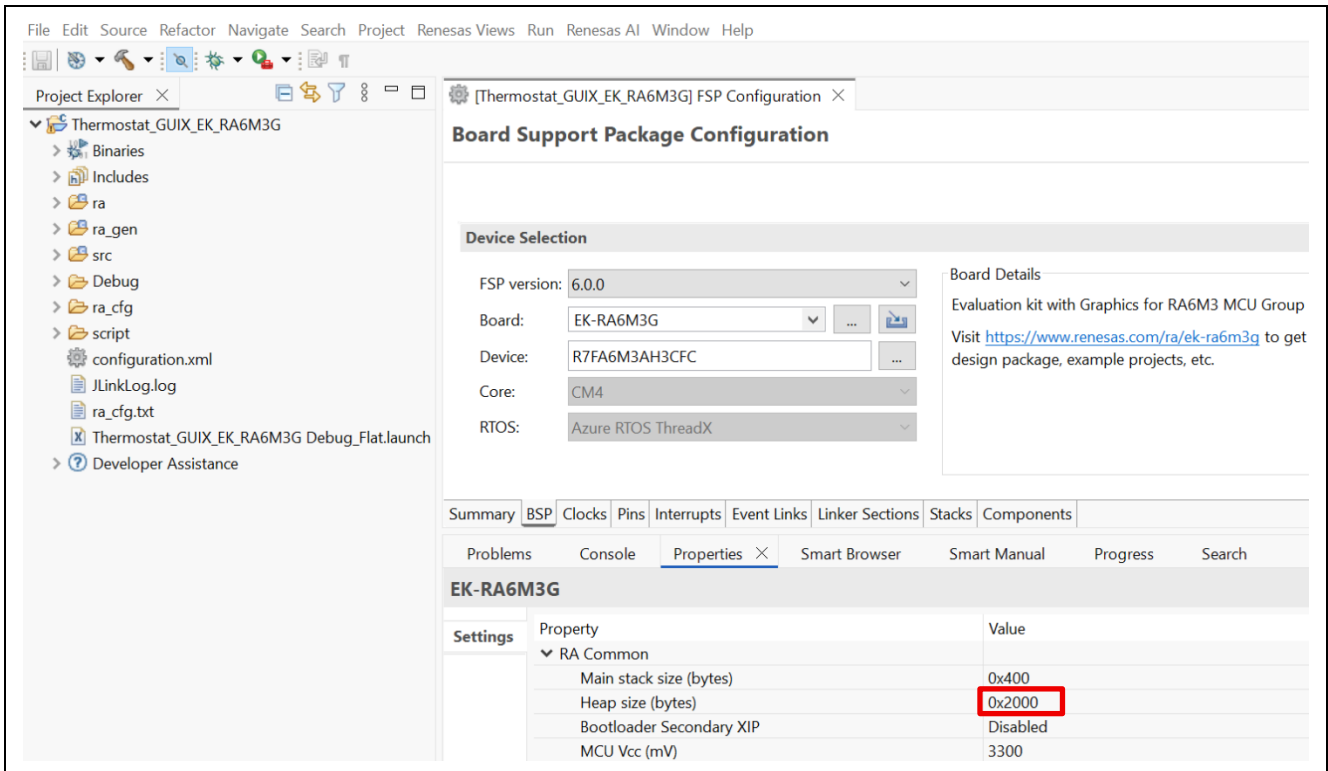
File Edit Source Refactor Navigate Search Project Renesas Views Run Renesas AI Window Help

Project Explorer ×

Thermostat_GUIX_EK_RA6M3G
Binaries
Includes
ra
ra_gen
src
Debug
ra_cfg
script
configuration.xml
JLinkLog.log
ra_cfg.txt
Thermostat_GUIX_EK_RA6M3G Debug_Flat.launch
Developer Assistance

[Thermostat_GUIX_EK_RA6M3G] FSP Configuration ×

Board Support Package Configuration

Device Selection

FSP version: 6.0.0
Board: EK-RA6M3G ...
Device: R7FA6M3AH3CFC ...
Core: CM4
RTOS: Azure RTOS ThreadX

Board Details
Evaluation kit with Graphics for RA6M3 MCU Group
Visit https://www.renesas.com/ra/ek-ra6m3g to get design package, example projects, etc.

Summary BSP Clocks Pins Interrupts Event Links Linker Sections Stacks Components

Problems Console Properties × Smart Browser Smart Manual Progress Search

EK-RA6M3G

Settings

| Property | Value |
|---|---|
| RA Common | |
| Main stack size (bytes) | 0x400 |
| Heap size (bytes) | 0x2000 |
| Bootloader Secondary XIP | Disabled |
| MCU Vcc (mV) | 3300 |